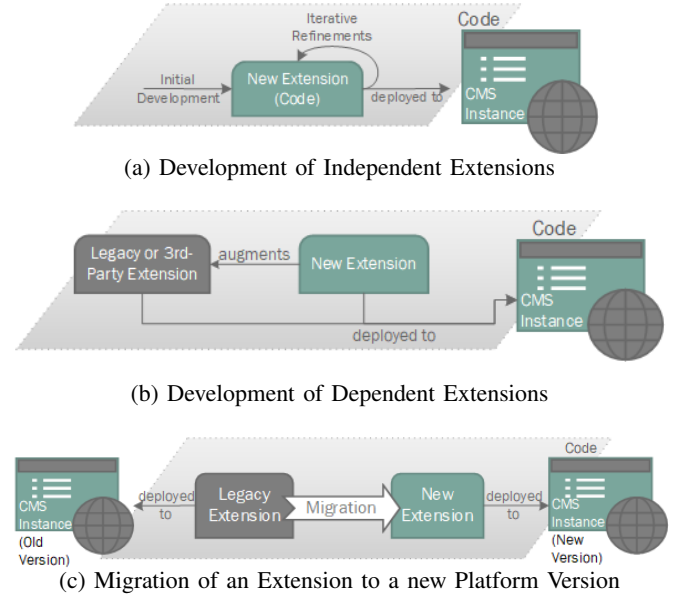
Code

Iterative Refinements

Initial Development

New Extension (Code)

deployed to

CMS Instance

(a) Development of Independent Extensions

Code

Legacy or 3rd-Party Extension

augments

New Extension

deployed to

CMS Instance

(b) Development of Dependent Extensions

Code

CMS Instance (Old Version)

deployed to

Legacy Extension

Migration

New Extension

deployed to

CMS Instance (New Version)

(c) Migration of an Extension to a new Platform Version